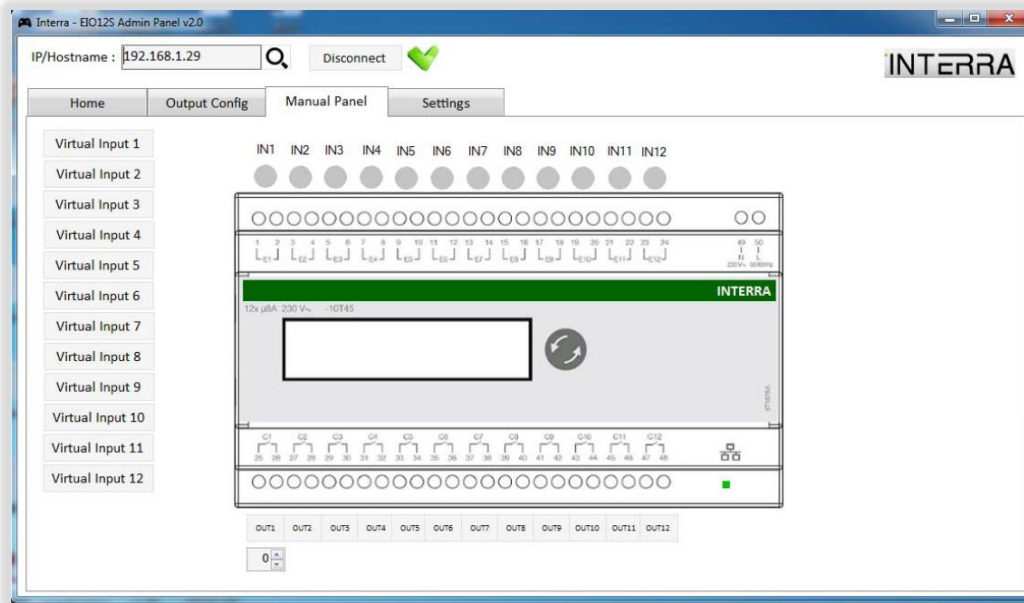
Interra - EIO12S Admin Panel v2.0

IP/Hostname : 192.168.1.29 Disconnect

INTERRA

Home Output Config Manual Panel Settings

Virtual Input 1
Virtual Input 2
Virtual Input 3
Virtual Input 4
Virtual Input 5
Virtual Input 6
Virtual Input 7
Virtual Input 8
Virtual Input 9
Virtual Input 10
Virtual Input 11
Virtual Input 12

IN1 IN2 IN3 IN4 IN5 IN6 IN7 IN8 IN9 IN10 IN11 IN12

1 2 3 4 5 6 7 8 9 10 11 12 13 14 15 16 17 18 19 20 21 22 23 24
E1 E2 E3 E4 E5 E6 E7 E8 E9 E10 E11 E12
49 50
N L
230V~ 50/60Hz

INTERRA

12x µ8A 230 V~ -10T45

C1 C2 C3 C4 C5 C6 C7 C8 C9 C10 C11 C12
25 26 27 28 29 30 31 32 33 34 35 36 37 38 39 40 41 42 43 44 45 46 47 48

OUT1 OUT2 OUT3 OUT4 OUT5 OUT6 OUT7 OUT8 OUT9 OUT10 OUT11 OUT12

0